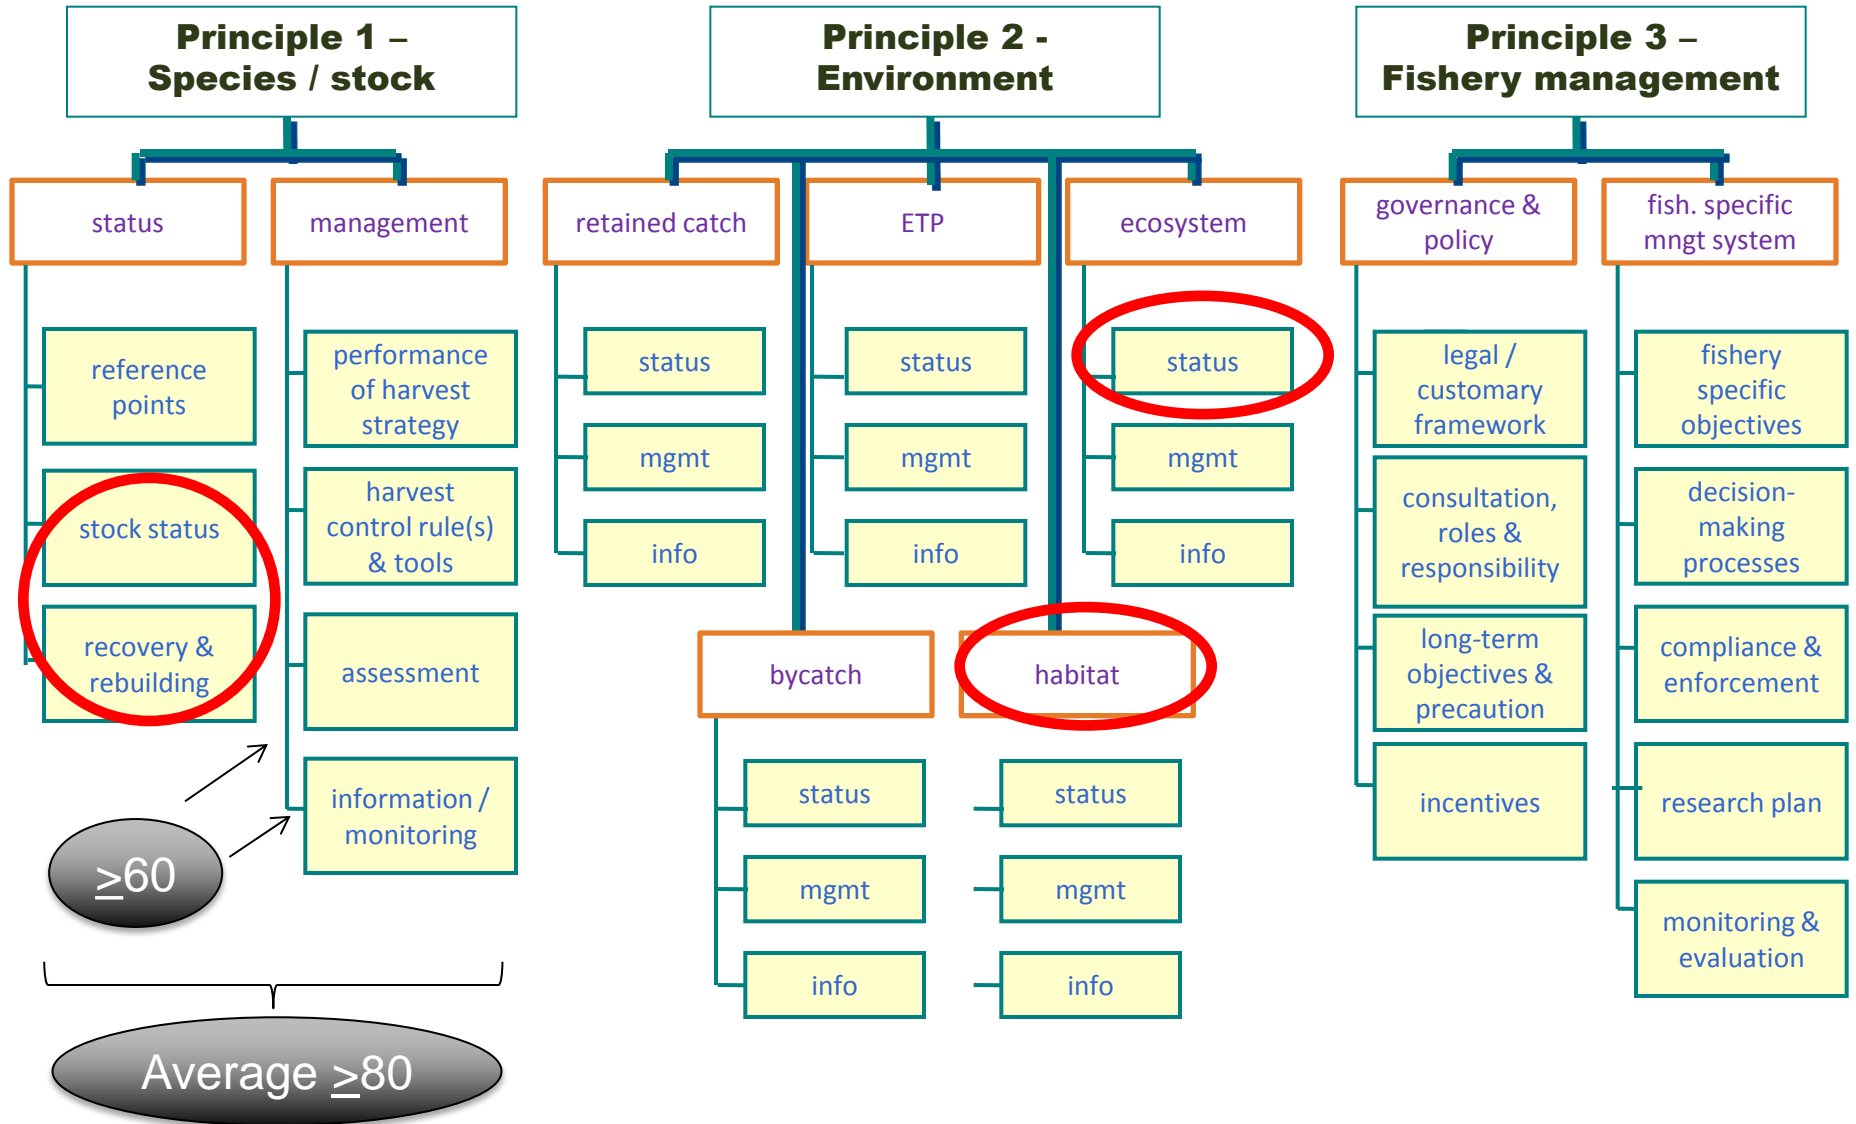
Principle 1 – Species / stock

status

reference points

stock status

recovery & rebuilding

management

performance of harvest strategy

harvest control rule(s) & tools

assessment

information / monitoring

≥60

Average ≥80

Principle 2 - Environment

retained catch

status

mgmt

info

ETP

status

mgmt

info

ecosystem

status

mgmt

info

bycatch

status

mgmt

info

habitat

status

mgmt

info

Principle 3 – Fishery management

governance & policy

legal / customary framework

consultation, roles & responsibility

long-term objectives & precaution

incentives

fish. specific mngt system

fishery specific objectives

decision-making processes

compliance & enforcement

research plan

monitoring & evaluation